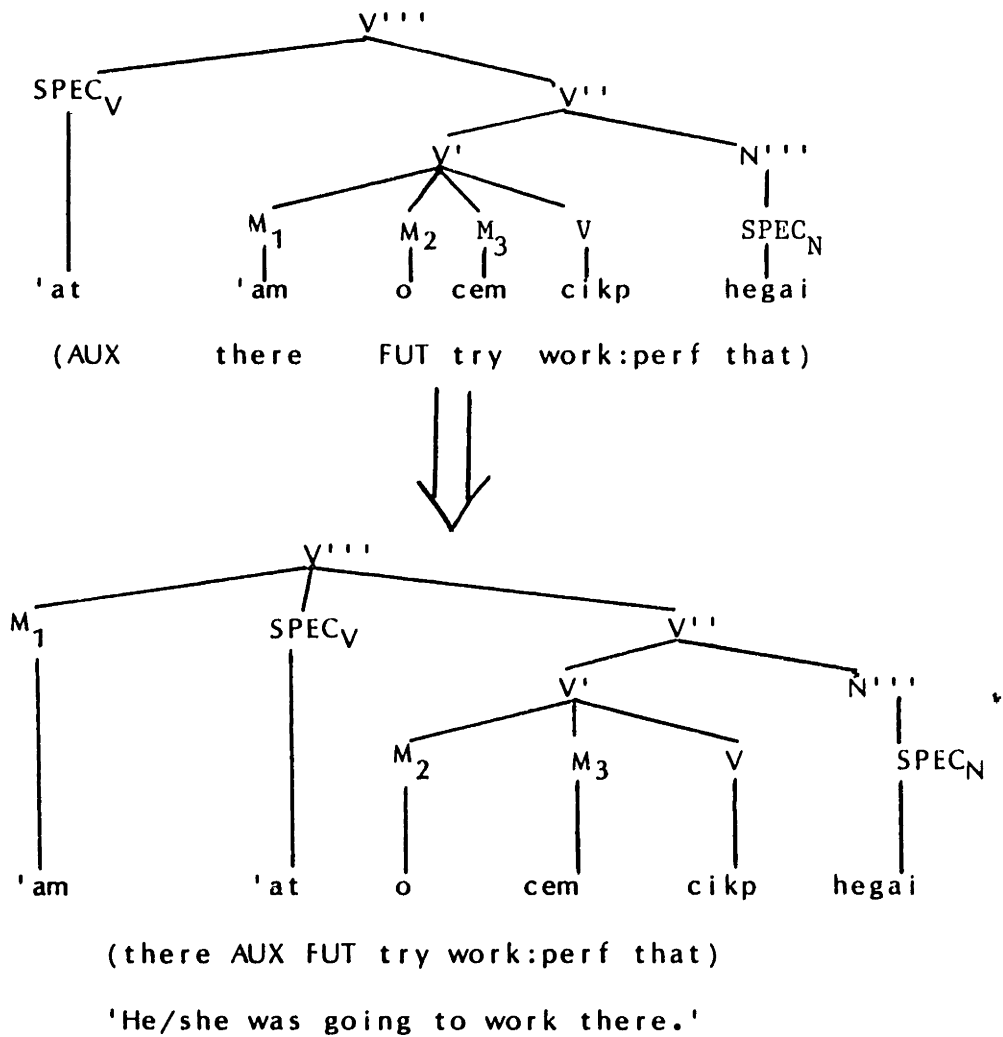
V'''

$SPEC_V$

V''

V'

N'''

$M_1$ $M_2$ $M_3$ V

$SPEC_N$

'at 'am o cem cikp hegai

(AUX there FUT try work:perf that)

V'''

$M_1$

$SPEC_V$

V''

V'

N'''

$M_2$ $M_3$ V

$SPEC_N$

'am 'at o cem cikp hegai

(there AUX FUT try work:perf that)

'He/she was going to work there.'